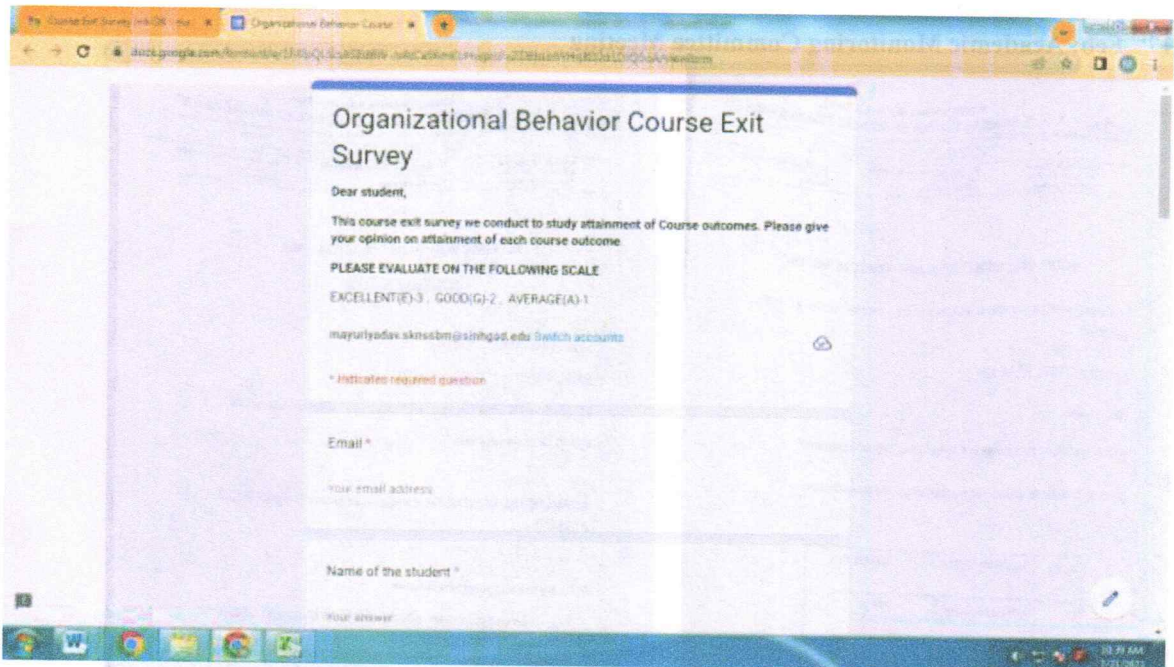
Course Exit Survey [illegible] | Organizational Behavior Course

docs.google.com/forms/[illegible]

Organizational Behavior Course Exit Survey

Dear student,

This course exit survey we conduct to study attainment of Course outcomes. Please give your opinion on attainment of each course outcome

PLEASE EVALUATE ON THE FOLLOWING SCALE

EXCELLENT(E)-3 , GOOD(G)-2 , AVERAGE(A)-1

mayuriyadav.skncsbm@sinhgad.edu Switch accounts

* Indicates required question

Email *

Your email address

Name of the student *

Your answer

10:39 AM
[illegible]